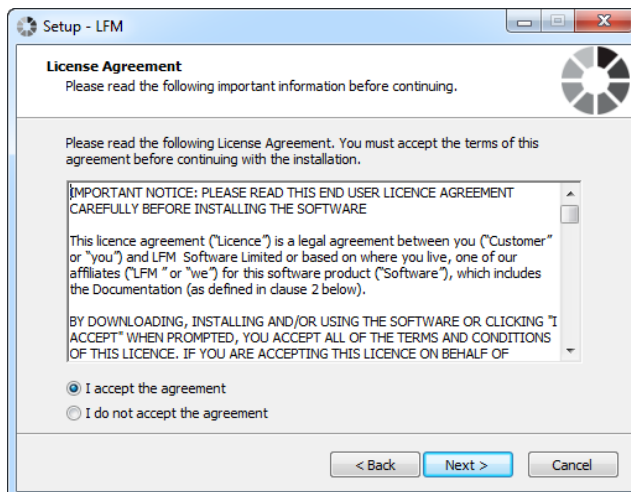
Setup - LFM

License Agreement
Please read the following important information before continuing.

Please read the following License Agreement. You must accept the terms of this agreement before continuing with the installation.

IMPORTANT NOTICE: PLEASE READ THIS END USER LICENCE AGREEMENT CAREFULLY BEFORE INSTALLING THE SOFTWARE

This licence agreement ("Licence") is a legal agreement between you ("Customer" or "you") and LFM Software Limited or based on where you live, one of our affiliates ("LFM " or "we") for this software product ("Software"), which includes the Documentation (as defined in clause 2 below).

BY DOWNLOADING, INSTALLING AND/OR USING THE SOFTWARE OR CLICKING "I ACCEPT" WHEN PROMPTED, YOU ACCEPT ALL OF THE TERMS AND CONDITIONS OF THIS LICENCE. IF YOU ARE ACCEPTING THIS LICENCE ON BEHALF OF

I accept the agreement
I do not accept the agreement

< Back
Next >
Cancel